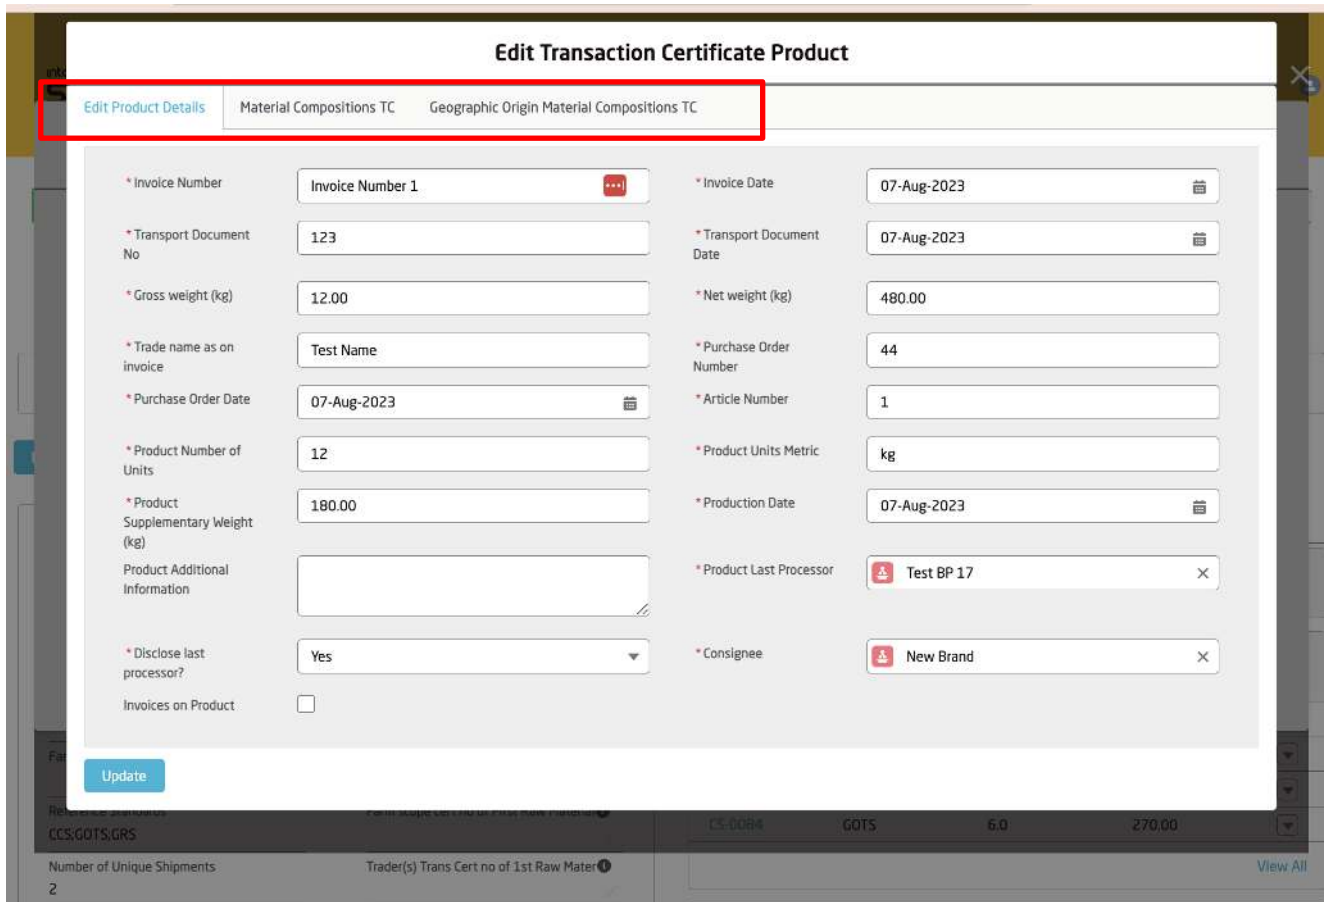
Edit Transaction Certificate Product

Edit Product Details | Material Compositions TC | Geographic Origin Material Compositions TC

*Invoice Number: Invoice Number 1
*Invoice Date: 07-Aug-2023
*Transport Document No: 123
*Transport Document Date: 07-Aug-2023
*Gross weight (kg): 12.00
*Net weight (kg): 480.00
*Trade name as on invoice: Test Name
*Purchase Order Number: 44
*Purchase Order Date: 07-Aug-2023
*Article Number: 1
*Product Number of Units: 12
*Product Units Metric: kg
*Product Supplementary Weight (kg): 180.00
*Production Date: 07-Aug-2023
Product Additional Information
*Product Last Processor: Test BP 17
*Disclose last processor?: Yes
*Consignee: New Brand
Invoices on Product

Update

Reference Standards
CCS,GOTS,GRS
Farm scope cert no of First Raw Material
Number of Unique Shipments
2
Trader(s) Trans Cert no of 1st Raw Mater
CS-0084 GOTS 6.0 270.00
View All